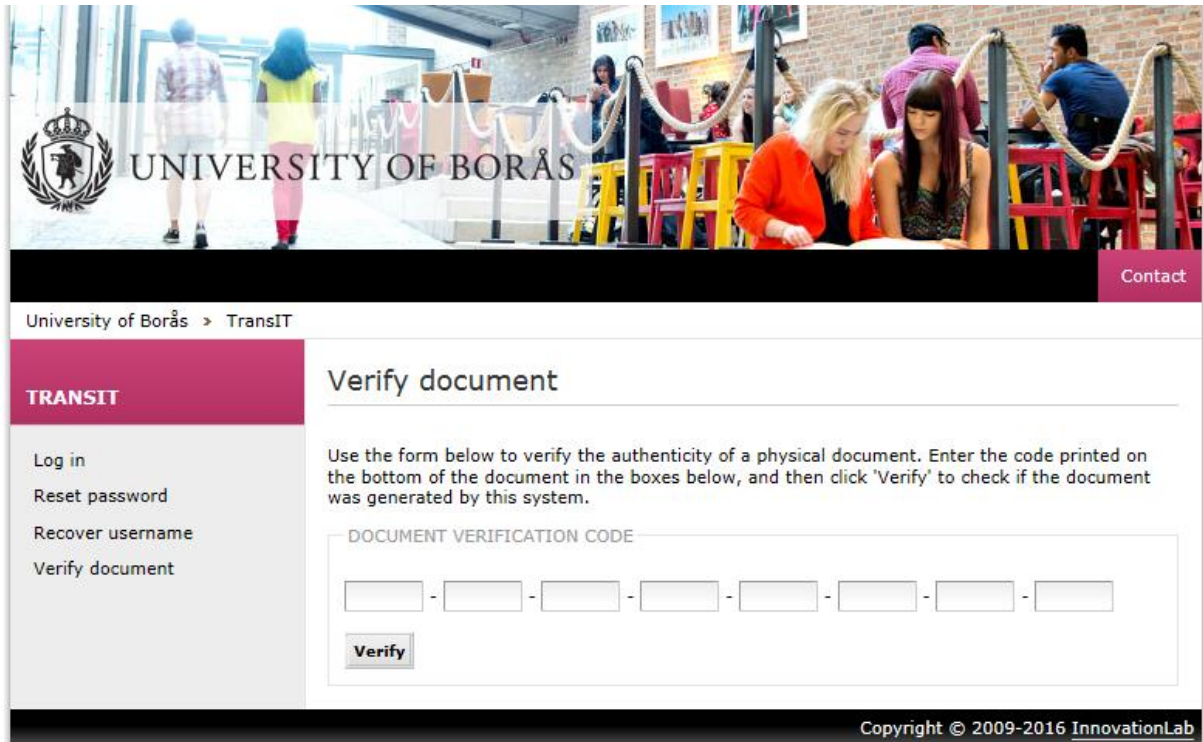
UNIVERSITY OF BORÅS

Contact

University of Borås > TransIT

TRANSIT

Log in

Reset password

Recover username

Verify document

Verify document

Use the form below to verify the authenticity of a physical document. Enter the code printed on the bottom of the document in the boxes below, and then click 'Verify' to check if the document was generated by this system.

DOCUMENT VERIFICATION CODE

- - - - - - -

Verify

Copyright © 2009-2016 InnovationLab